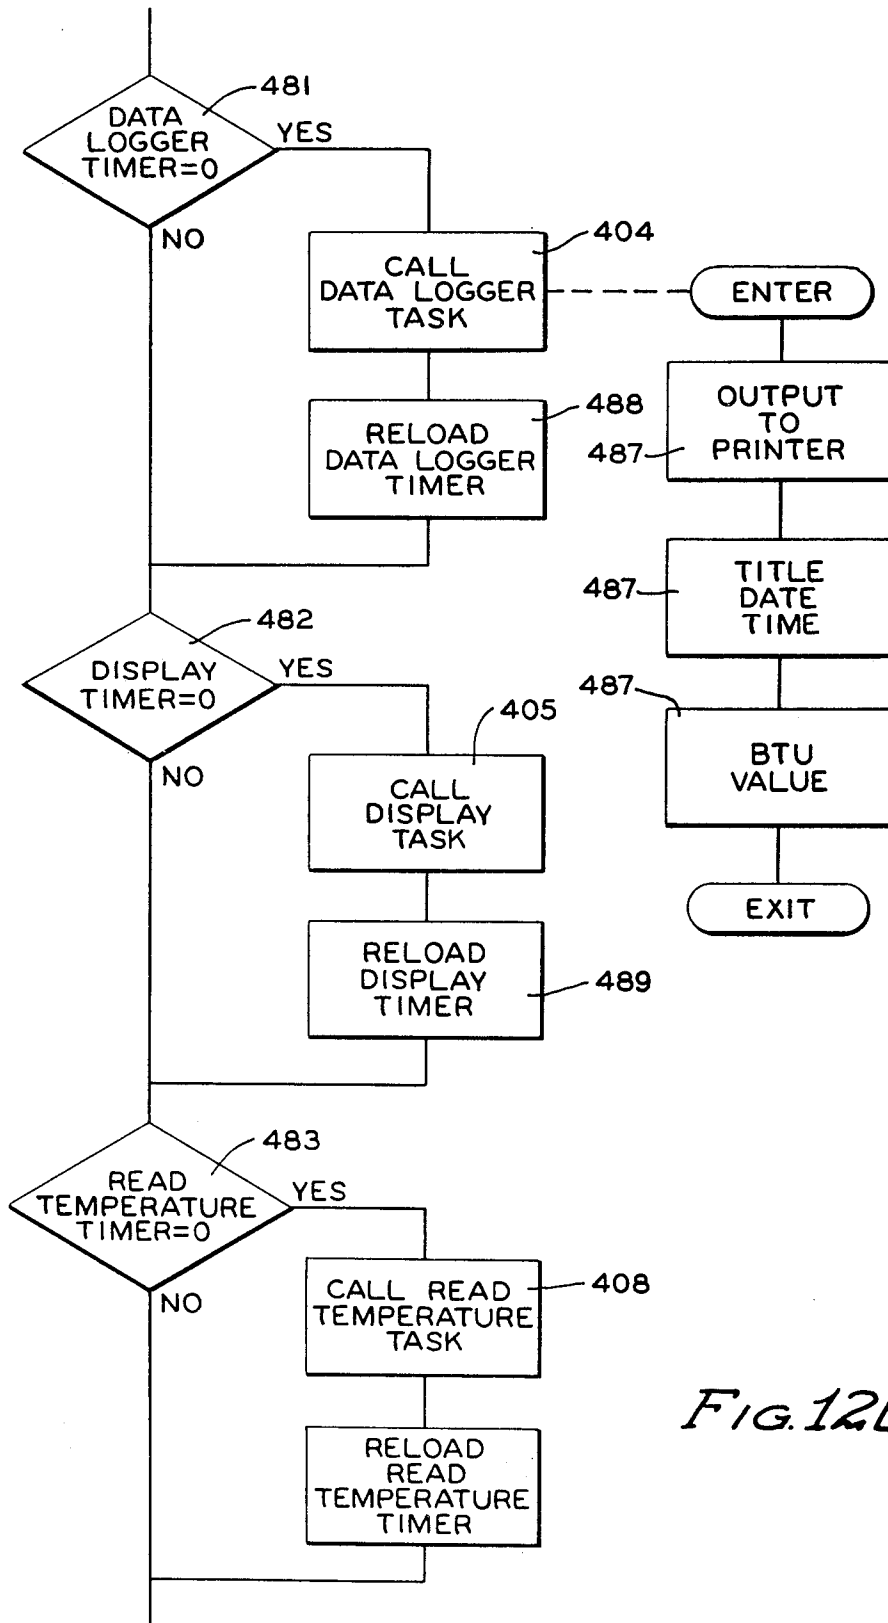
481
DATA LOGGER TIMER=0
YES
NO
404
CALL DATA LOGGER TASK
ENTER
488
RELOAD DATA LOGGER TIMER
OUTPUT TO PRINTER
487
487
TITLE DATE TIME
482
DISPLAY TIMER=0
YES
NO
487
405
CALL DISPLAY TASK
BTU VALUE
EXIT
RELOAD DISPLAY TIMER
489
483
READ TEMPERATURE TIMER=0
YES
NO
CALL READ TEMPERATURE TASK
408
RELOAD READ TEMPERATURE TIMER
FIG.12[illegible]